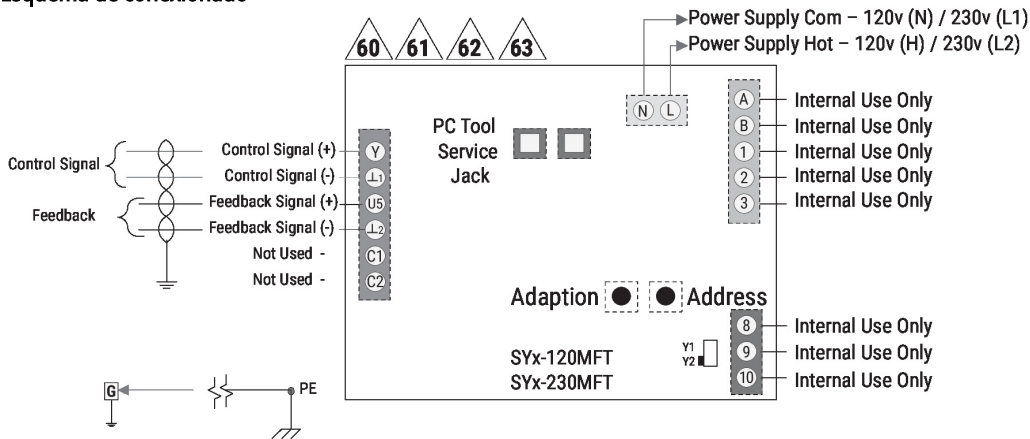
Esquema de conexionado

Power Supply Com – 120v (N) / 230v (L1)
Power Supply Hot – 120v (H) / 230v (L2)

60 61 62 63

N L

A Internal Use Only
B Internal Use Only
1 Internal Use Only
2 Internal Use Only
3 Internal Use Only

PC Tool Service Jack

Control Signal
Control Signal (+) Y
Control Signal (-) ⊥1
Feedback
Feedback Signal (+) U5
Feedback Signal (-) ⊥2
Not Used - C1
Not Used - C2

Adaption Address

8 Internal Use Only
9 Internal Use Only
10 Internal Use Only

Y1
Y2

SYx-120MFT
SYx-230MFT

G
PE